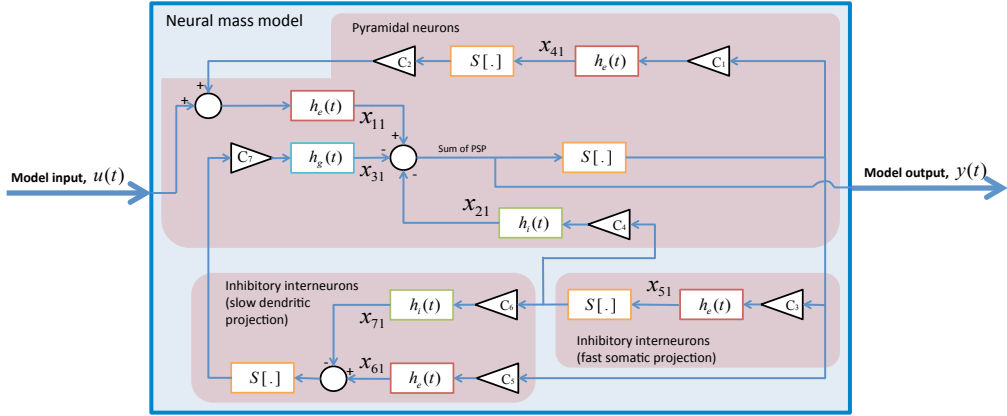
Neural mass model

Pyramidal neurons

$C_2$ $S[.]$ $x_{41}$ $h_e(t)$ $C_1$

+
+
$h_e(t)$
$x_{11}$
+
$C_7$ $h_g(t)$ - Sum of PSP $S[.]$
$x_{31}$ -

Model input, $u(t)$

Model output, $y(t)$

$x_{21}$
$h_i(t)$ $C_4$

Inhibitory interneurons (slow dendritic projection)

$h_i(t)$ $C_6$ $S[.]$ $x_{51}$ $h_e(t)$ $C_3$

$x_{71}$

Inhibitory interneurons (fast somatic projection)

- $x_{61}$
$S[.]$ + $h_e(t)$ $C_5$